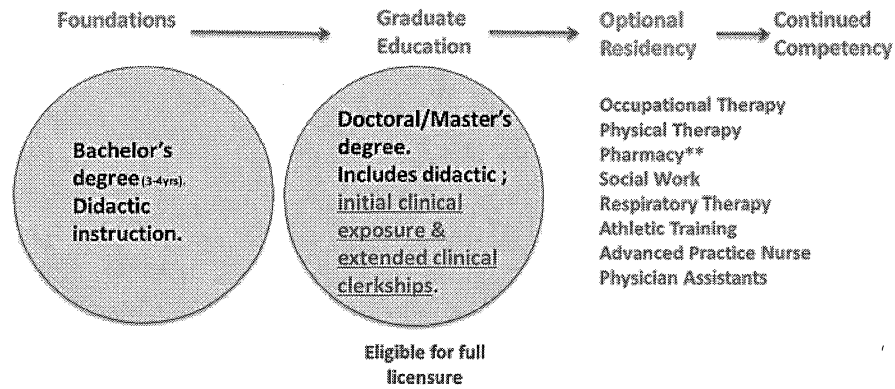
Foundations

Graduate Education

Optional Residency

Continued Competency

Bachelor's degree (3-4yrs). Didactic instruction.

Doctoral/Master's degree. Includes didactic ; initial clinical exposure & extended clinical clerkships.

Eligible for full licensure

Occupational Therapy
Physical Therapy
Pharmacy**
Social Work
Respiratory Therapy
Athletic Training
Advanced Practice Nurse
Physician Assistants